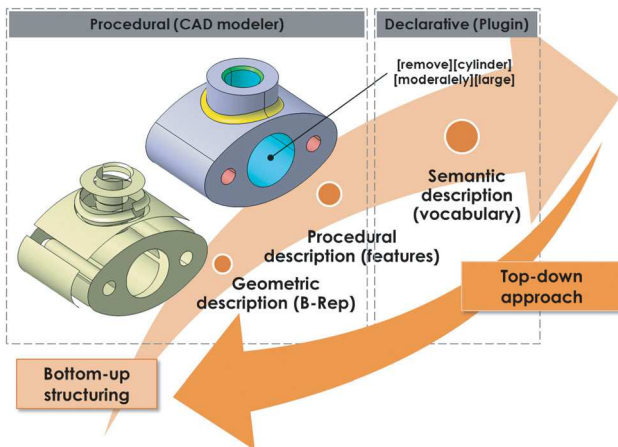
Procedural (CAD modeler)

Declarative (Plugin)

[remove][cylinder]
[moderalely][large]

Semantic description (vocabulary)

Procedural description (features)

Geometric description (B-Rep)

Top-down approach

Bottom-up structuring